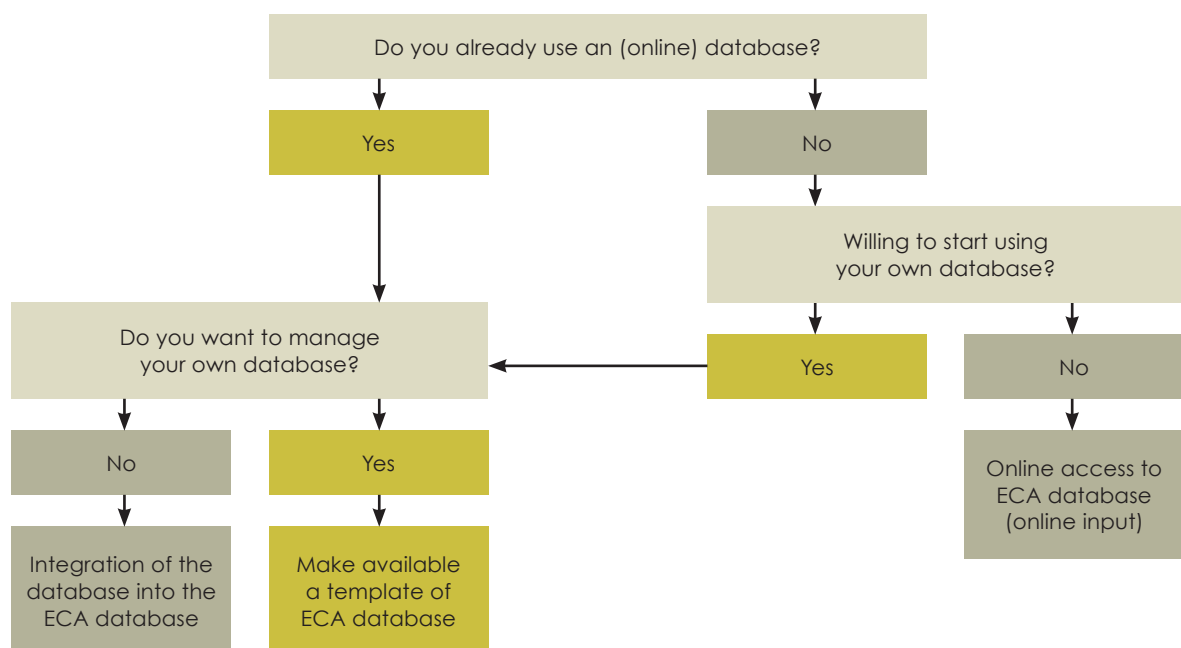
Do you already use an (online) database?

Yes

No

Willing to start using your own database?

Do you want to manage your own database?

Yes

No

No

Yes

Online access to ECA database (online input)

Integration of the database into the ECA database

Make available a template of ECA database